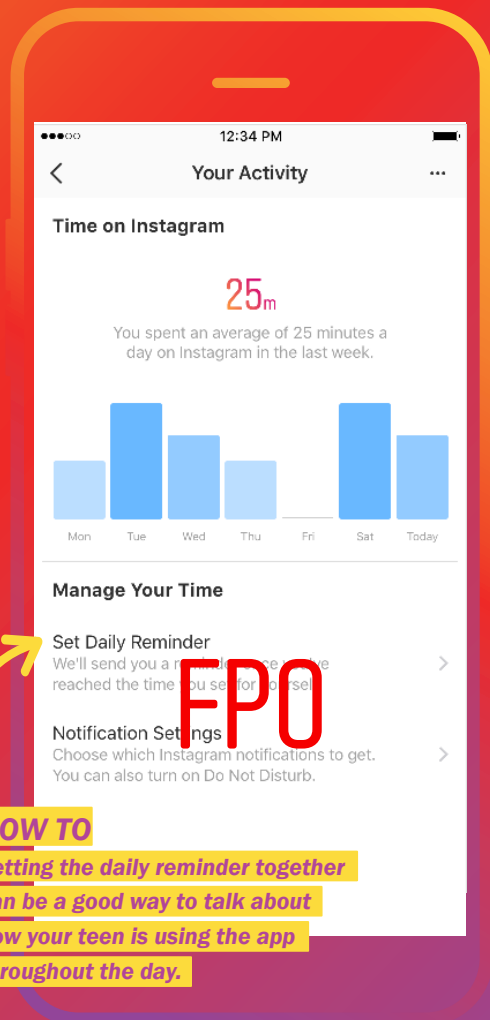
12:34 PM

Your Activity

Time on Instagram

25m

You spent an average of 25 minutes a day on Instagram in the last week.

Mon Tue Wed Thu Fri Sat Today

Manage Your Time

Set Daily Reminder
We'll send you a r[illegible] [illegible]ve reached the time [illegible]ou se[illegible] for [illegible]ursel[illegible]

FPO

Notification Settings
Choose which Instagram notifications to get. You can also turn on Do Not Disturb.

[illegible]OW TO
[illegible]etting the daily reminder together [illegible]an be a good way to talk about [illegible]ow your teen is using the app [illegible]roughout the day.